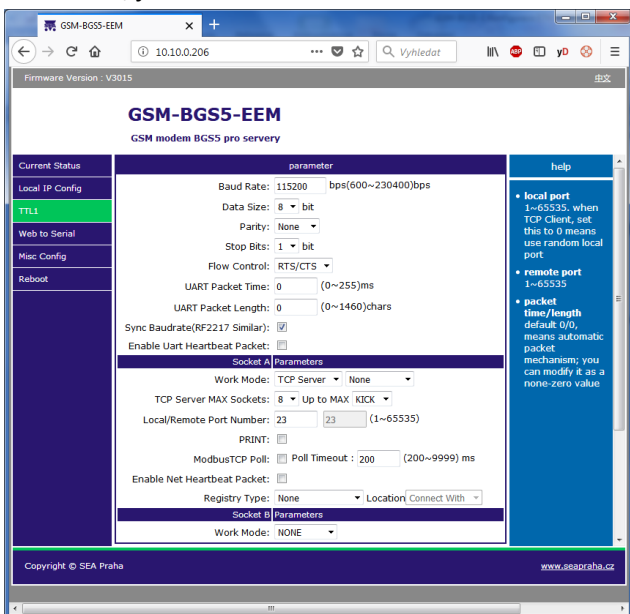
GSM-BGS5-EEM
10.10.0.206
Vyhledat

Firmware Version : V3015
中文

GSM-BGS5-EEM
GSM modem BGS5 pro servery

Current Status
Local IP Config
TTL1
Web to Serial
Misc Config
Reboot

parameter

| | |
|---|---|
| Baud Rate: | 115200 bps(600~230400)bps |
| Data Size: | 8 bit |
| Parity: | None |
| Stop Bits: | 1 bit |
| Flow Control: | RTS/CTS |
| UART Packet Time: | 0 (0~255)ms |
| UART Packet Length: | 0 (0~1460)chars |
| Sync Baudrate(RF2217 Similar): | |
| Enable Uart Heartbeat Packet: | |

Socket A Parameters

| | |
|---|---|
| Work Mode: | TCP Server None |
| TCP Server MAX Sockets: | 8 Up to MAX KICK |
| Local/Remote Port Number: | 23 23 (1~65535) |
| PRINT: | |
| ModbusTCP Poll: | Poll Timeout : 200 (200~9999) ms |
| Enable Net Heartbeat Packet: | |
| Registry Type: | None Location Connect With |

Socket B Parameters

| | |
|---|---|
| Work Mode: | NONE |

help

• local port
1~65535. when TCP Client, set this to 0 means use random local port
• remote port
1~65535
• packet time/length
default 0/0, means automatic packet mechanism; you can modify it as a none-zero value

Copyright © SEA Praha
www.seapraha.cz